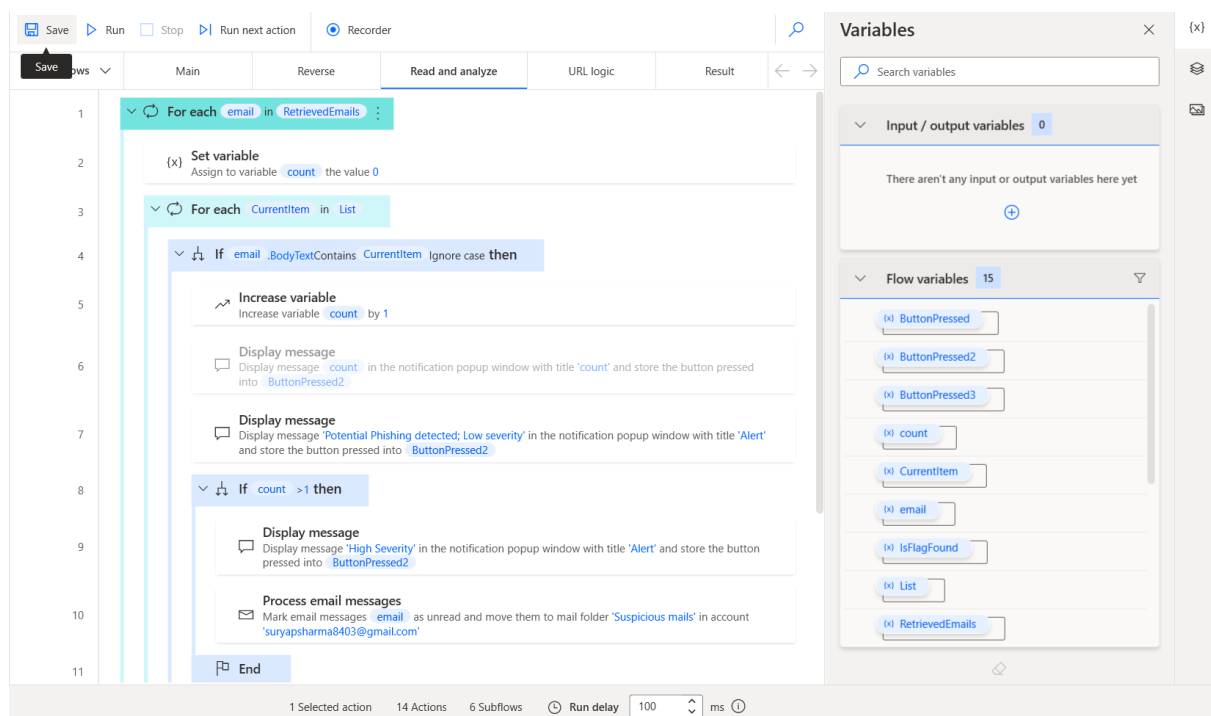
Save Run Stop Run next action Recorder

Save ows Main Reverse Read and analyze URL logic Result

Variables

{x}

1 For each email in RetrievedEmails

2 {x} Set variable
Assign to variable count the value 0

3 For each CurrentItem in List

4 If email .BodyTextContains CurrentItem Ignore case then

5 Increase variable
Increase variable count by 1

6 Display message
Display message count in the notification popup window with title 'count' and store the button pressed into ButtonPressed2

7 Display message
Display message 'Potential Phishing detected; Low severity' in the notification popup window with title 'Alert' and store the button pressed into ButtonPressed2

8 If count >1 then

9 Display message
Display message 'High Severity' in the notification popup window with title 'Alert' and store the button pressed into ButtonPressed2

10 Process email messages
Mark email messages email as unread and move them to mail folder 'Suspicious mails' in account 'suryapsharma8403@gmail.com'

11 End

Search variables

Input / output variables 0

There aren't any input or output variables here yet

Flow variables 15

(x) ButtonPressed
(x) ButtonPressed2
(x) ButtonPressed3
(x) count
(x) CurrentItem
(x) email
(x) IsFlagFound
(x) List
(x) RetrievedEmails

1 Selected action 14 Actions 6 Subflows Run delay 100 ms